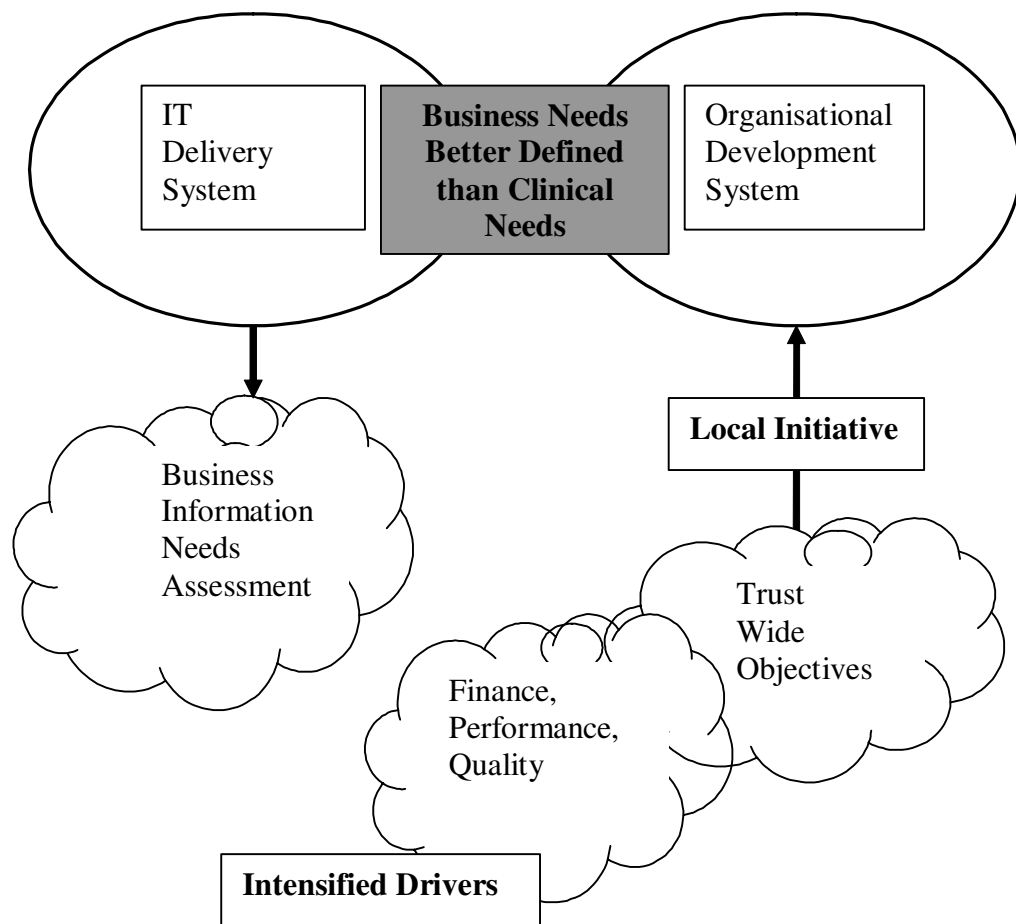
IT Delivery System

Business Needs Better Defined than Clinical Needs

Organisational Development System

Business Information Needs Assessment

Local Initiative

Trust Wide Objectives

Finance, Performance, Quality

Intensified Drivers